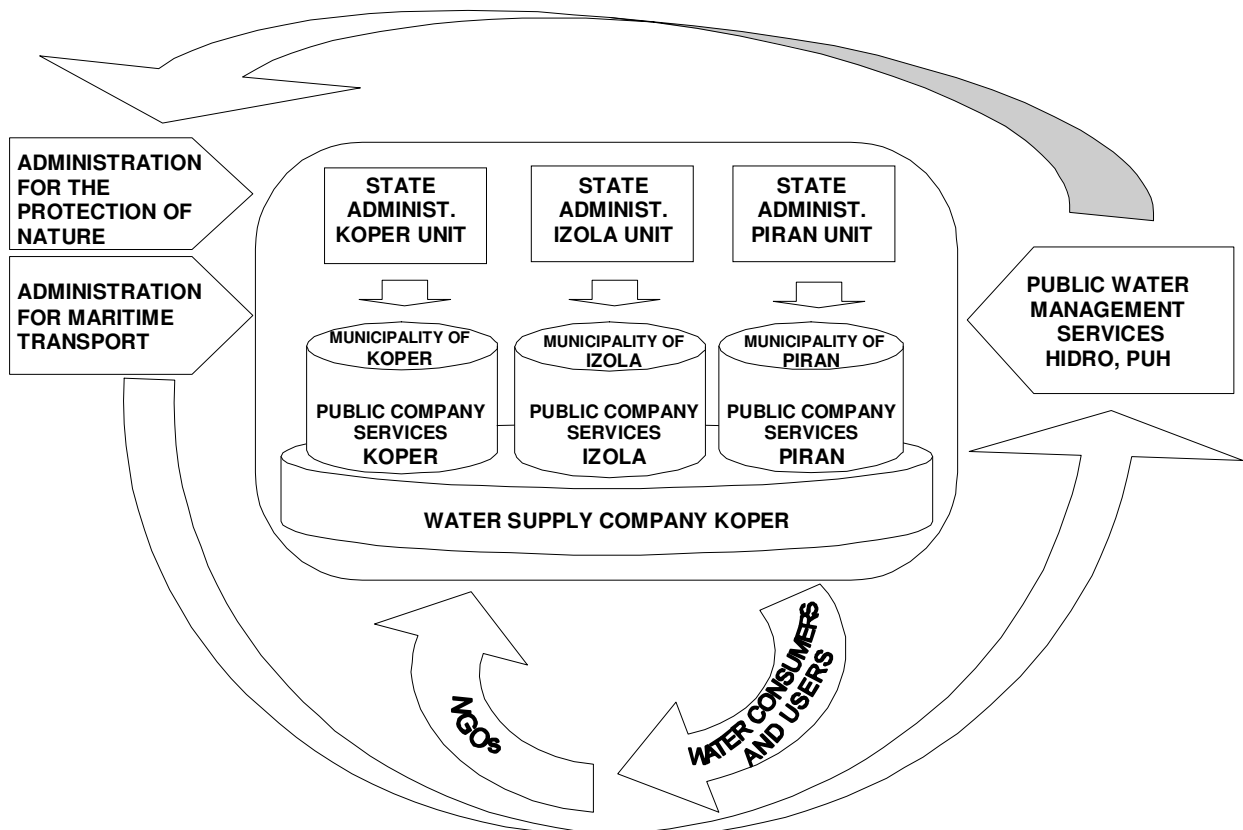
ADMINISTRATION FOR THE PROTECTION OF NATURE

ADMINISTRATION FOR MARITIME TRANSPORT

STATE ADMINIST. KOPER UNIT

STATE ADMINIST. IZOLA UNIT

STATE ADMINIST. PIRAN UNIT

MUNICIPALITY OF KOPER

PUBLIC COMPANY SERVICES KOPER

MUNICIPALITY OF IZOLA

PUBLIC COMPANY SERVICES IZOLA

MUNICIPALITY OF PIRAN

PUBLIC COMPANY SERVICES PIRAN

WATER SUPPLY COMPANY KOPER

PUBLIC WATER MANAGEMENT SERVICES HIDRO, PUH

NGOs

WATER CONSUMERS AND USERS